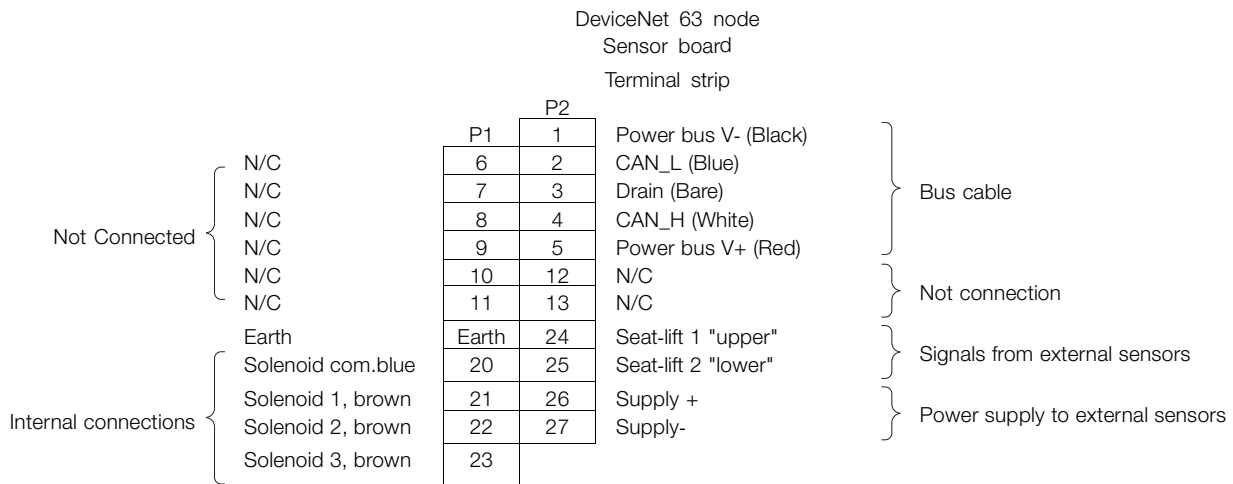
DeviceNet 63 node
Sensor board
Terminal strip

| | P1 | P2 | | |
|---|---|---|---|---|
| | | 1 | Power bus V- (Black) | Bus cable |
| Not Connected N/C | 6 | 2 | CAN_L (Blue) | |
| N/C | 7 | 3 | Drain (Bare) | |
| N/C | 8 | 4 | CAN_H (White) | |
| N/C | 9 | 5 | Power bus V+ (Red) | |
| N/C | 10 | 12 | N/C | Not connection |
| N/C | 11 | 13 | N/C | |
| Earth | Earth | 24 | Seat-lift 1 "upper" | Signals from external sensors |
| Internal connections Solenoid com.blue | 20 | 25 | Seat-lift 2 "lower" | |
| Solenoid 1, brown | 21 | 26 | Supply + | Power supply to external sensors |
| Solenoid 2, brown | 22 | 27 | Supply- | |
| Solenoid 3, brown | 23 | | | |